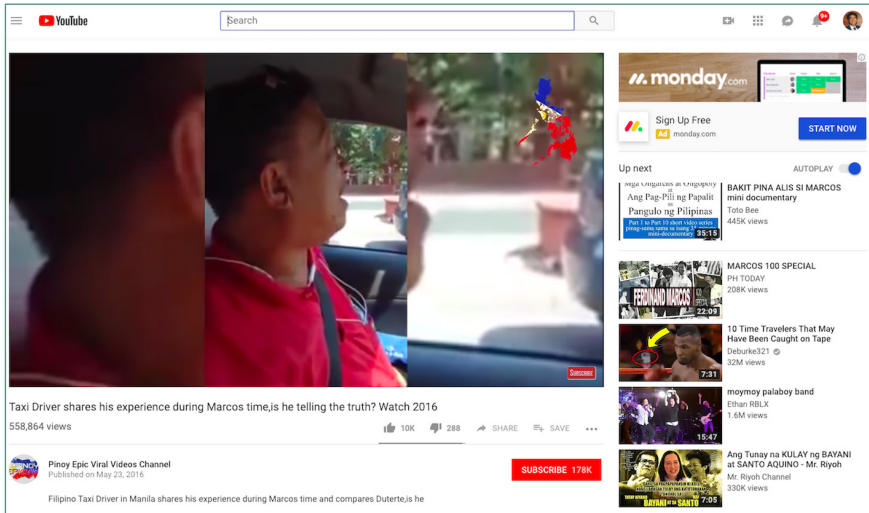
YouTube

Search

9+

Subscribe

Taxi Driver shares his experience during Marcos time,is he telling the truth? Watch 2016

558,864 views

10K 288 SHARE SAVE

Pinoy Epic Viral Videos Channel
Published on May 23, 2016

SUBSCRIBE 178K

Filipino Taxi Driver in Manila shares his experience during Marcos time and compares Duterte,is he

monday.com

Sign Up Free
Ad monday.com

START NOW

Up next

AUTOPLAY

Mga Oligarchs at Oligopoly
Ang Pag-Pili ng Papalit
Pangulo ng Pilipinas
Part 1 to Part 10 short video series
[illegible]
mini-documentary
35:15

BAKIT PINA ALIS SI MARCOS mini documentary
Toto Bee
445K views

FERDINAND MARCOS
22:09

MARCOS 100 SPECIAL
PH TODAY
208K views

7:31

10 Time Travelers That May Have Been Caught on Tape
Deburke321
32M views

15:47

moymoy palaboy band
Ethan RBLX
1.6M views

BAYANI ng SANTO
7:05

Ang Tunay na KULAY ng BAYANI at SANTO AQUINO - Mr. Riyoh
Mr. Riyoh Channel
330K views